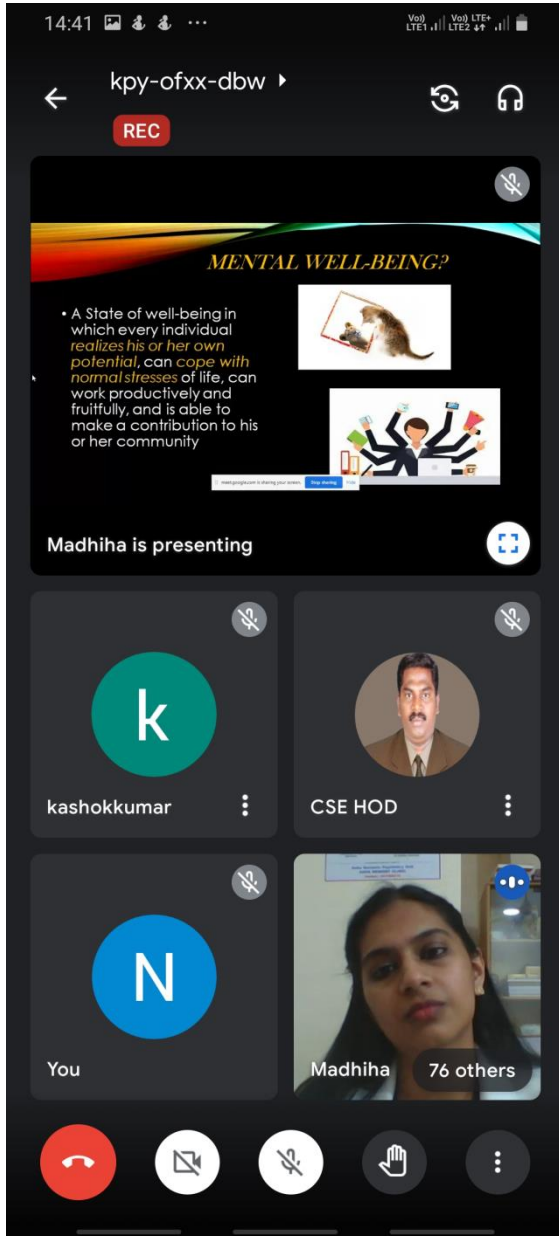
14:41

Vo) LTE1 Vo) LTE+ LTE2

kpy-ofxx-dbw

REC

MENTAL WELL-BEING?

• A State of well-being in which every individual realizes his or her own potential, can cope with normal stresses of life, can work productively and fruitfully, and is able to make a contribution to his or her community

meet.google.com is sharing your screen. Stop sharing Hide

Madhiha is presenting

k

kashokkumar

CSE HOD

N

You

Madhiha

76 others